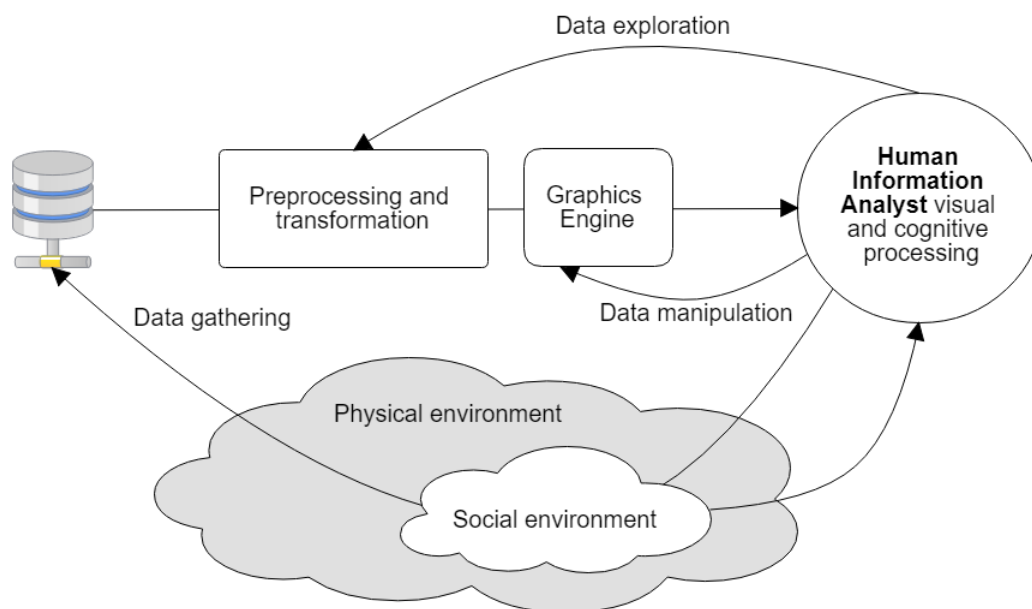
Data exploration

Preprocessing and transformation

Graphics Engine

**Human Information Analyst** visual and cognitive processing

Data manipulation

Data gathering

Physical environment

Social environment